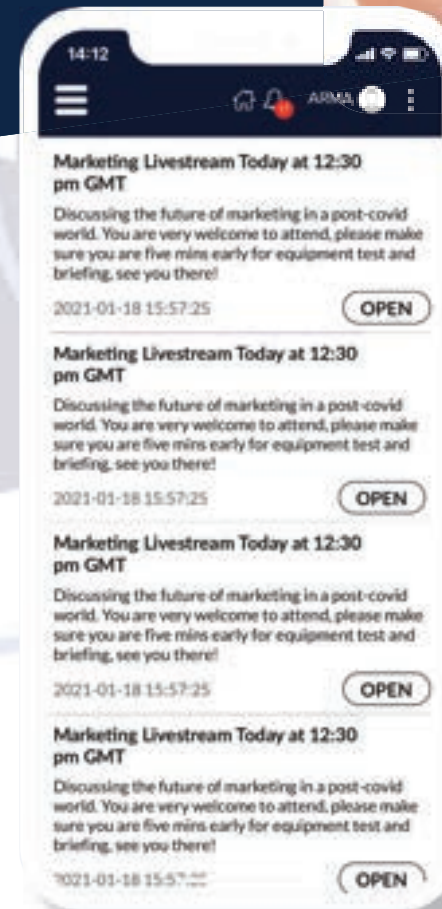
14:12

ARMA

Marketing Livestream Today at 12:30 pm GMT

Discussing the future of marketing in a post-covid world. You are very welcome to attend, please make sure you are five mins early for equipment test and briefing, see you there!

2021-01-18 15:57:25

OPEN

Marketing Livestream Today at 12:30 pm GMT

Discussing the future of marketing in a post-covid world. You are very welcome to attend, please make sure you are five mins early for equipment test and briefing, see you there!

2021-01-18 15:57:25

OPEN

Marketing Livestream Today at 12:30 pm GMT

Discussing the future of marketing in a post-covid world. You are very welcome to attend, please make sure you are five mins early for equipment test and briefing, see you there!

2021-01-18 15:57:25

OPEN

Marketing Livestream Today at 12:30 pm GMT

Discussing the future of marketing in a post-covid world. You are very welcome to attend, please make sure you are five mins early for equipment test and briefing, see you there!

2021-01-18 15:57:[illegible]

OPEN